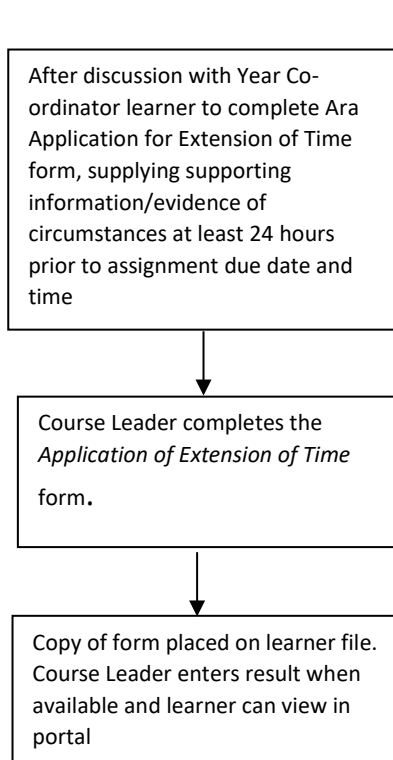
After discussion with Year Co-ordinator learner to complete Ara Application for Extension of Time form, supplying supporting information/evidence of circumstances at least 24 hours prior to assignment due date and time

Course Leader completes the *Application of Extension of Time* form.

Copy of form placed on learner file. Course Leader enters result when available and learner can view in portal